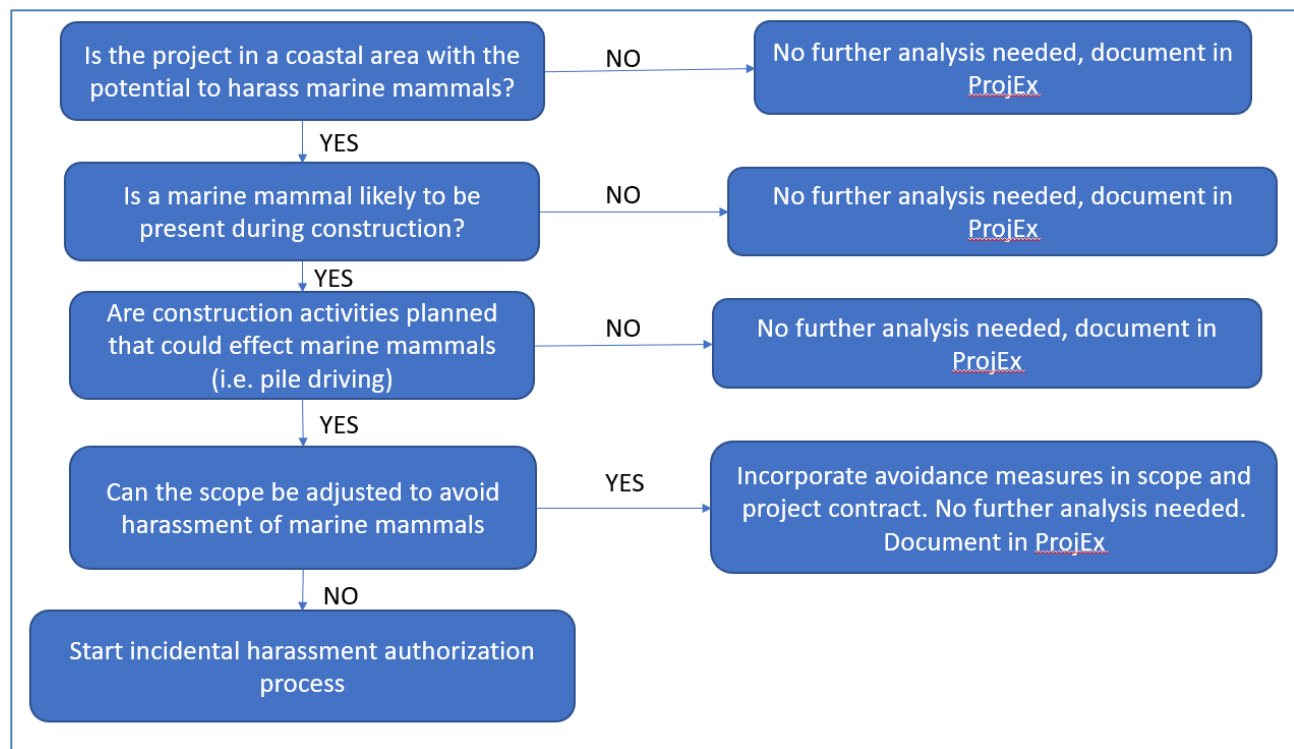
Is the project in a coastal area with the potential to harass marine mammals?

NO

No further analysis needed, document in ProjEx

YES

Is a marine mammal likely to be present during construction?

NO

No further analysis needed, document in ProjEx

YES

Are construction activities planned that could effect marine mammals (i.e. pile driving)

NO

No further analysis needed, document in ProjEx

YES

Can the scope be adjusted to avoid harassment of marine mammals

YES

Incorporate avoidance measures in scope and project contract. No further analysis needed. Document in ProjEx

NO

Start incidental harassment authorization process